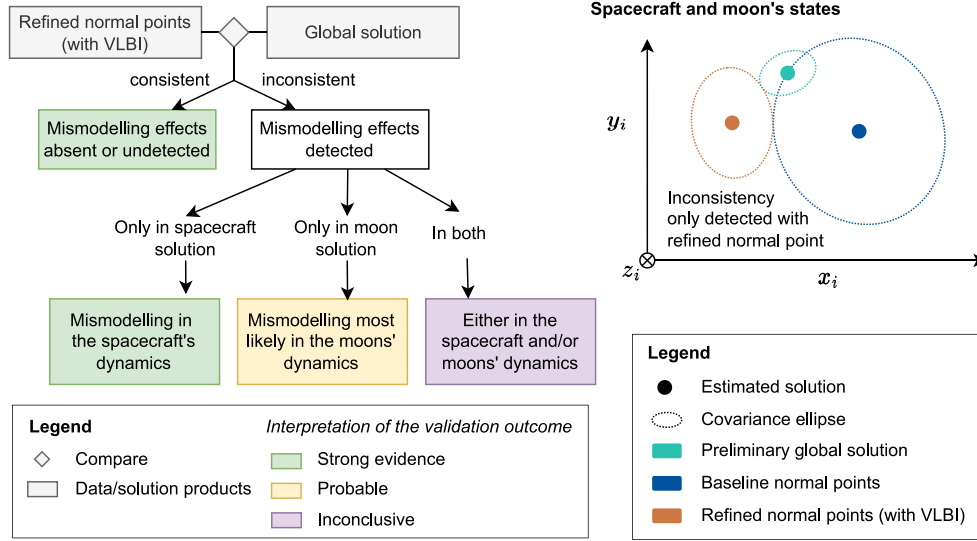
Refined normal points (with VLBI)

Global solution

consistent

inconsistent

Mismodelling effects absent or undetected

Mismodelling effects detected

Only in spacecraft solution

Only in moon solution

In both

Mismodelling in the spacecraft's dynamics

Mismodelling most likely in the moons' dynamics

Either in the spacecraft and/or moons' dynamics

Legend

Interpretation of the validation outcome

Compare

Data/solution products

Strong evidence

Probable

Inconclusive

Spacecraft and moon's states

$y_i$

Inconsistency only detected with refined normal point

$z_i$

$x_i$

Legend

Estimated solution

Covariance ellipse

Preliminary global solution

Baseline normal points

Refined normal points (with VLBI)